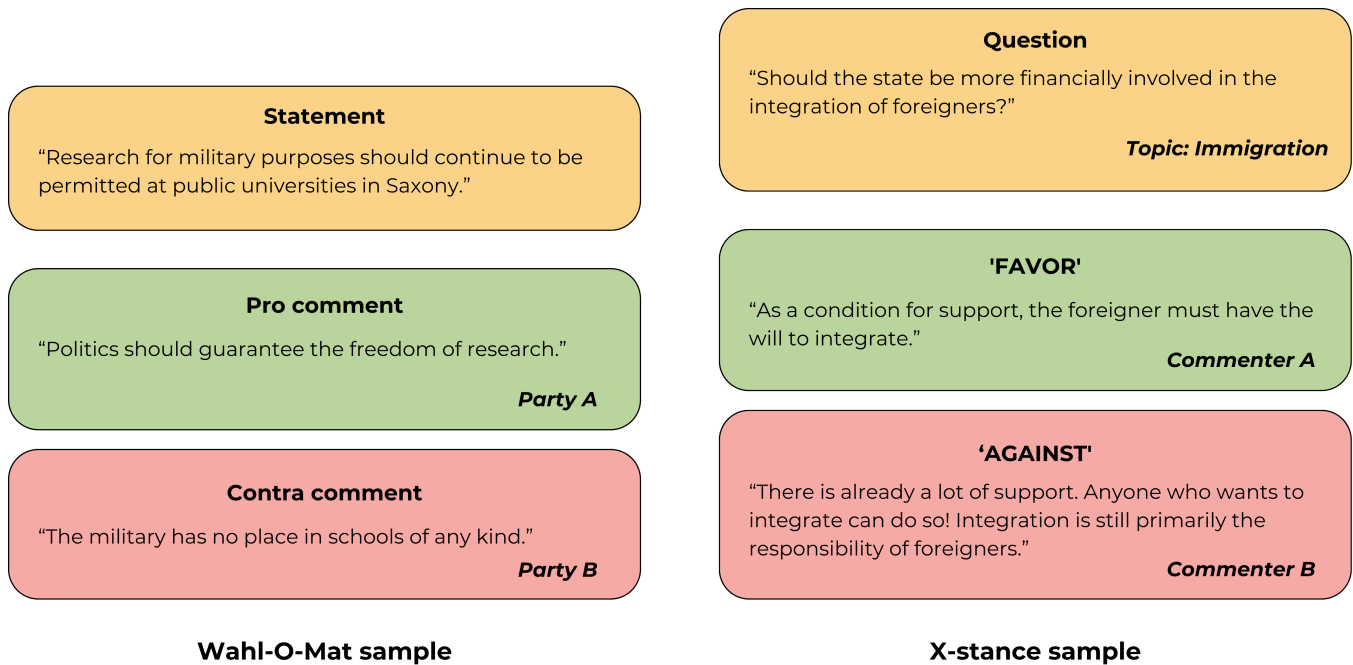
Statement

“Research for military purposes should continue to be permitted at public universities in Saxony.”

Pro comment

“Politics should guarantee the freedom of research.”

Party A

Contra comment

“The military has no place in schools of any kind.”

Party B

Wahl-O-Mat sample

Question

“Should the state be more financially involved in the integration of foreigners?”

Topic: Immigration

'FAVOR'

“As a condition for support, the foreigner must have the will to integrate.”

Commenter A

‘AGAINST'

“There is already a lot of support. Anyone who wants to integrate can do so! Integration is still primarily the responsibility of foreigners.”

Commenter B

X-stance sample